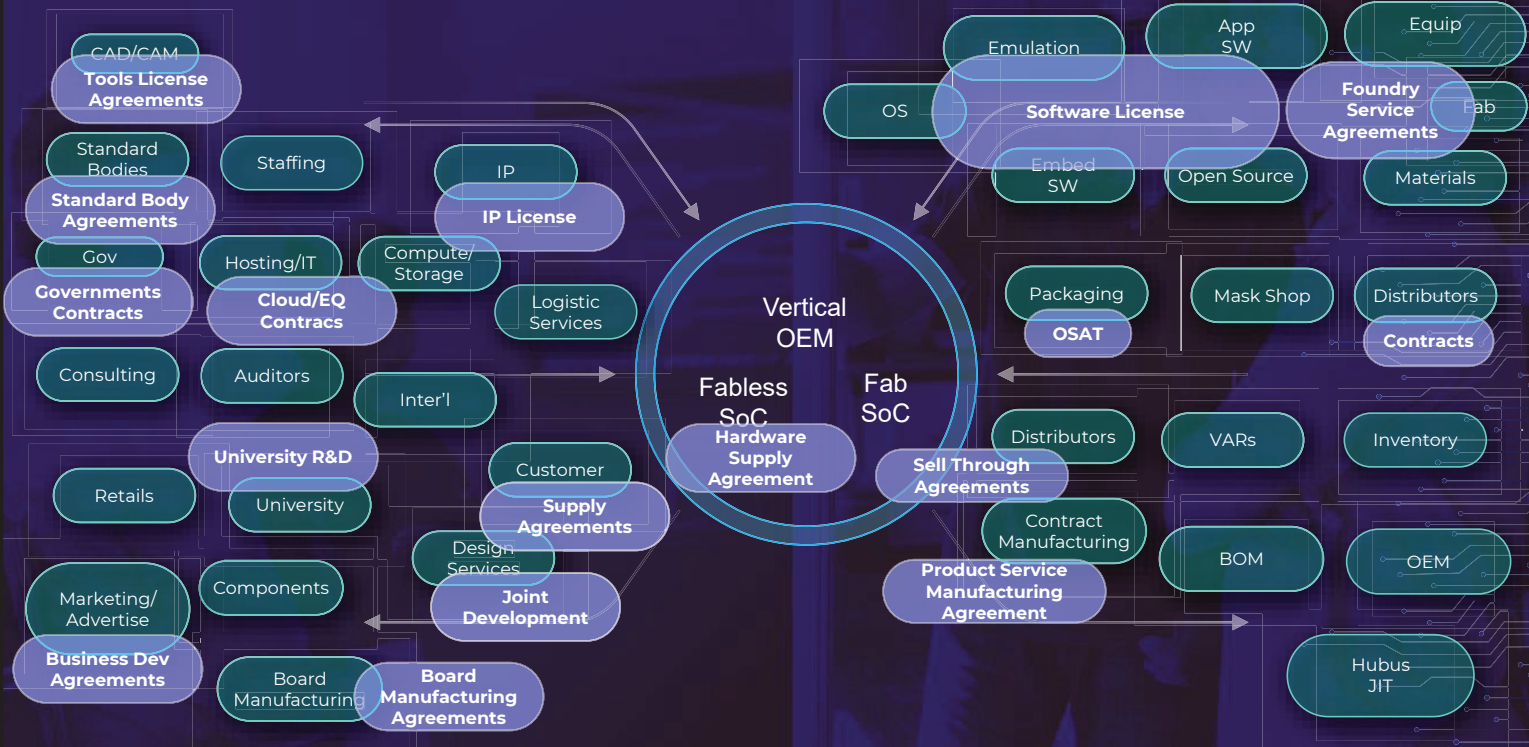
CAD/CAM
Tools License Agreements

Standard Bodies
Standard Body Agreements

Staffing

IP
IP License

Gov
Governments Contracts

Hosting/IT
Cloud/EQ Contracs

Compute/ Storage

Logistic Services

Consulting

Auditors

Inter'l

University R&D

University

Retails

Customer
Supply Agreements

Design Services
Joint Development

Components

Marketing/ Advertise
Business Dev Agreements

Board Manufacturing
Board Manufacturing Agreements

Vertical OEM

Fabless SoC

Fab SoC

Hardware Supply Agreement

Emulation

App SW

Equip

OS

Software License

Foundry Service Agreements

Fab

Embed SW

Open Source

Materials

Packaging
OSAT

Mask Shop

Distributors
Contracts

Distributors

VARs

Inventory

Sell Through Agreements

Contract Manufacturing

BOM

OEM

Product Service Manufacturing Agreement

Hubus JIT